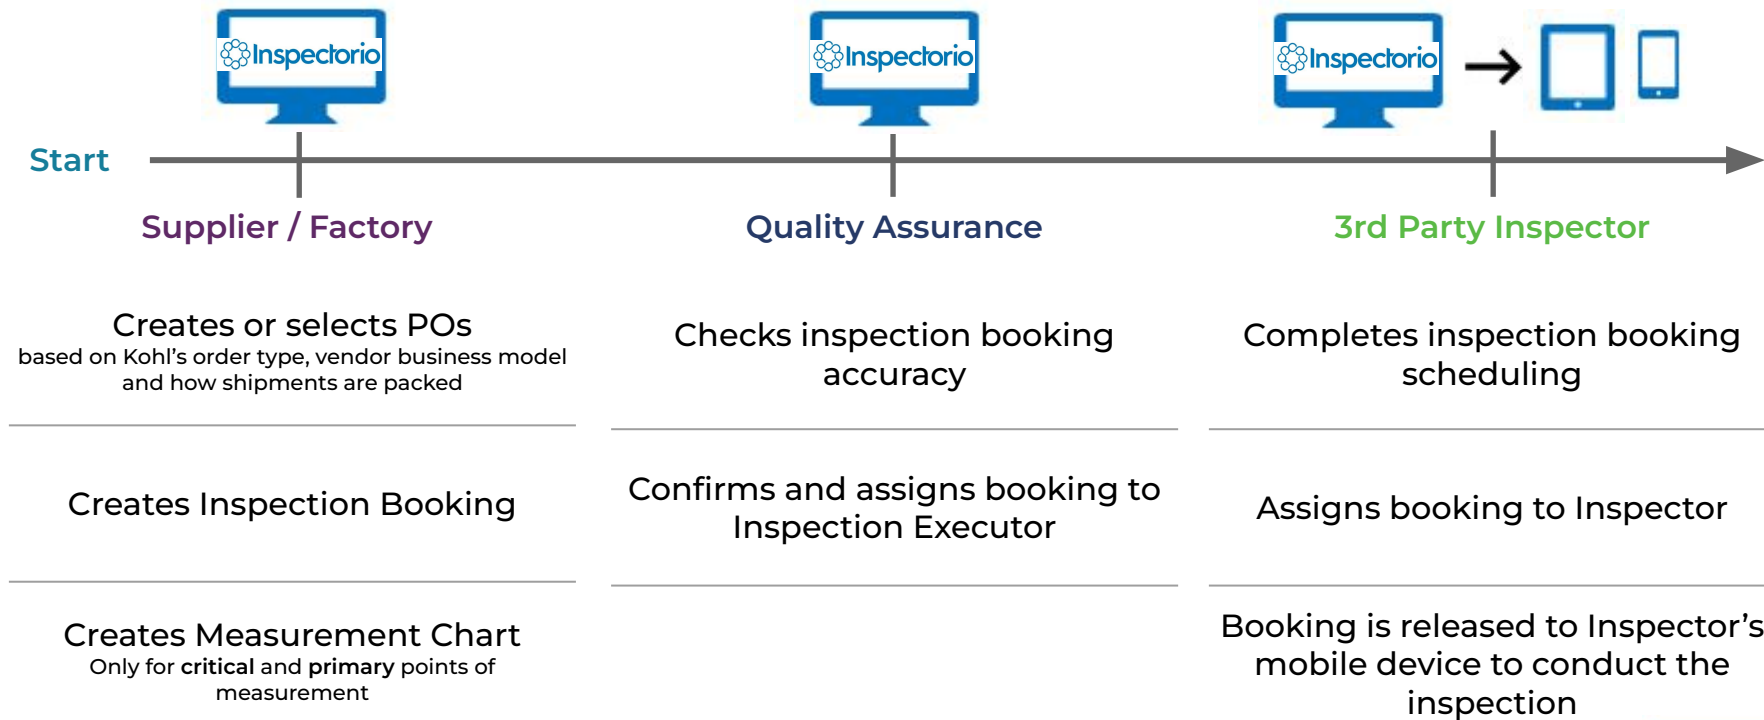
Inspectorio

Inspectorio

Inspectorio

Start

Supplier / Factory

Quality Assurance

3rd Party Inspector

Creates or selects POs
based on Kohl's order type, vendor business model and how shipments are packed

Creates Inspection Booking

Creates Measurement Chart
Only for **critical** and **primary** points of measurement

Checks inspection booking accuracy

Confirms and assigns booking to Inspection Executor

Completes inspection booking scheduling

Assigns booking to Inspector

Booking is released to Inspector's mobile device to conduct the inspection